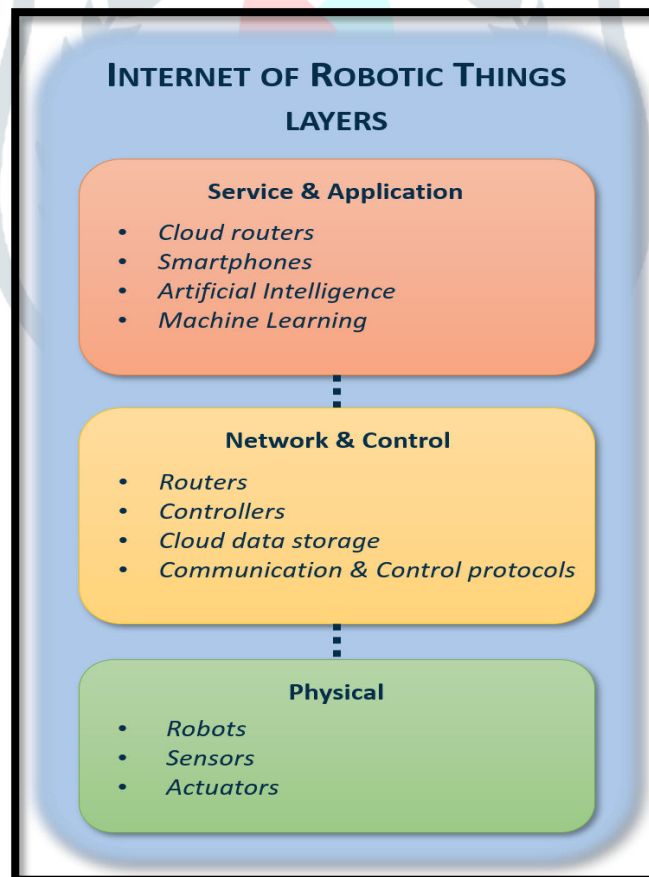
INTERNET OF ROBOTIC THINGS LAYERS

Service & Application

- Cloud routers
- Smartphones
- Artificial Intelligence
- Machine Learning

Network & Control

- Routers
- Controllers
- Cloud data storage
- Communication & Control protocols

Physical

- Robots
- Sensors
- Actuators